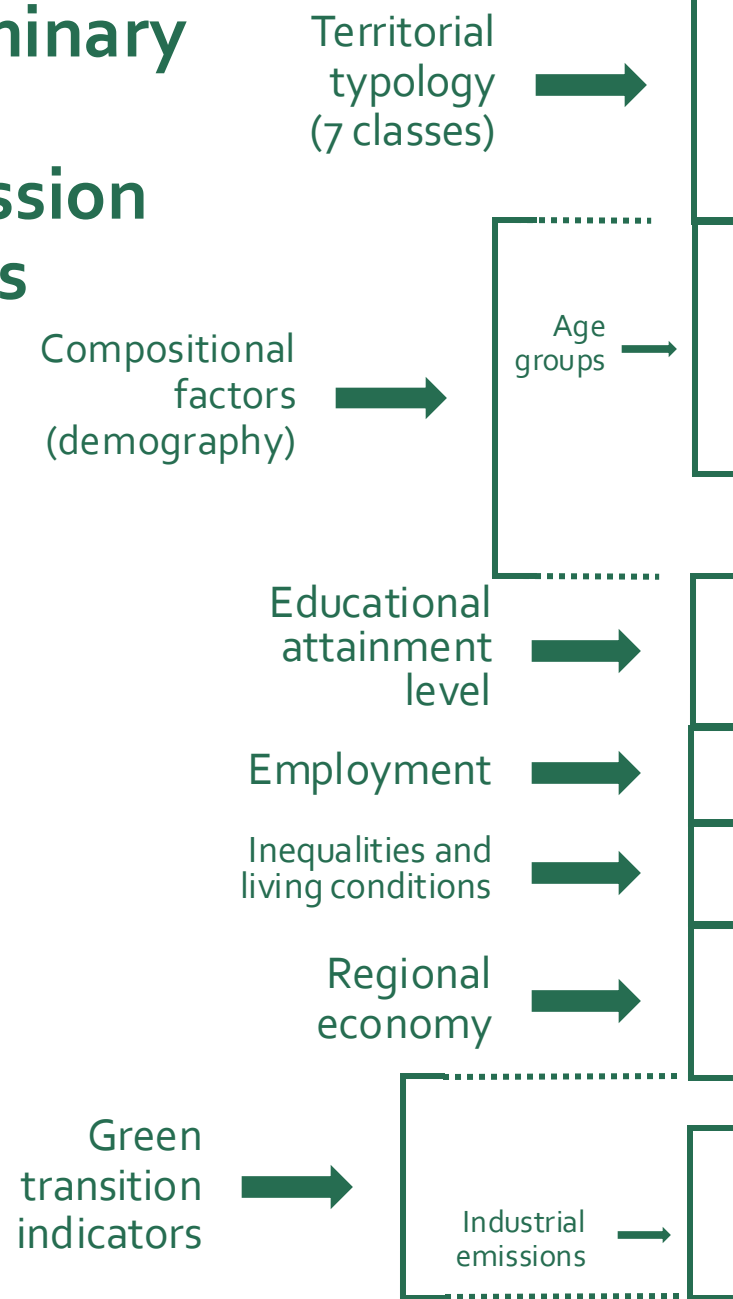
minary

ssion
s

Territorial typology (7 classes)

Compositional factors (demography)

Age groups

Educational attainment level

Employment

Inequalities and living conditions

Regional economy

Green transition indicators

Industrial emissions